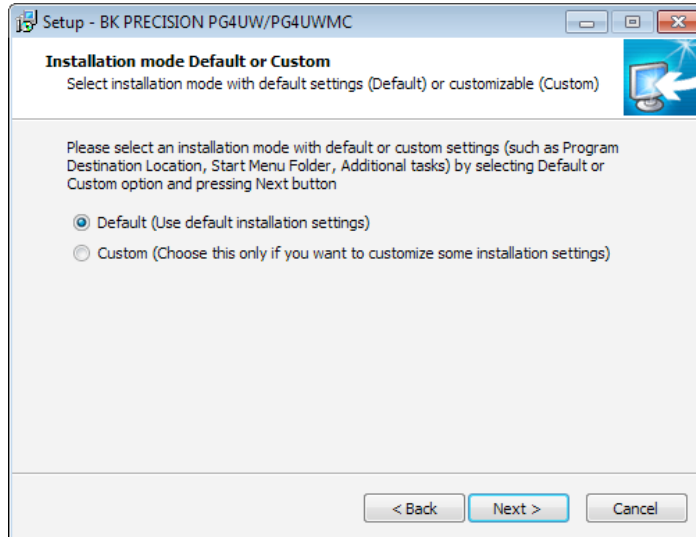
Setup - BK PRECISION PG4UW/PG4UWMC

Installation mode Default or Custom
Select installation mode with default settings (Default) or customizable (Custom)

Please select an installation mode with default or custom settings (such as Program Destination Location, Start Menu Folder, Additional tasks) by selecting Default or Custom option and pressing Next button

Default (Use default installation settings)
Custom (Choose this only if you want to customize some installation settings)

< Back
Next >
Cancel